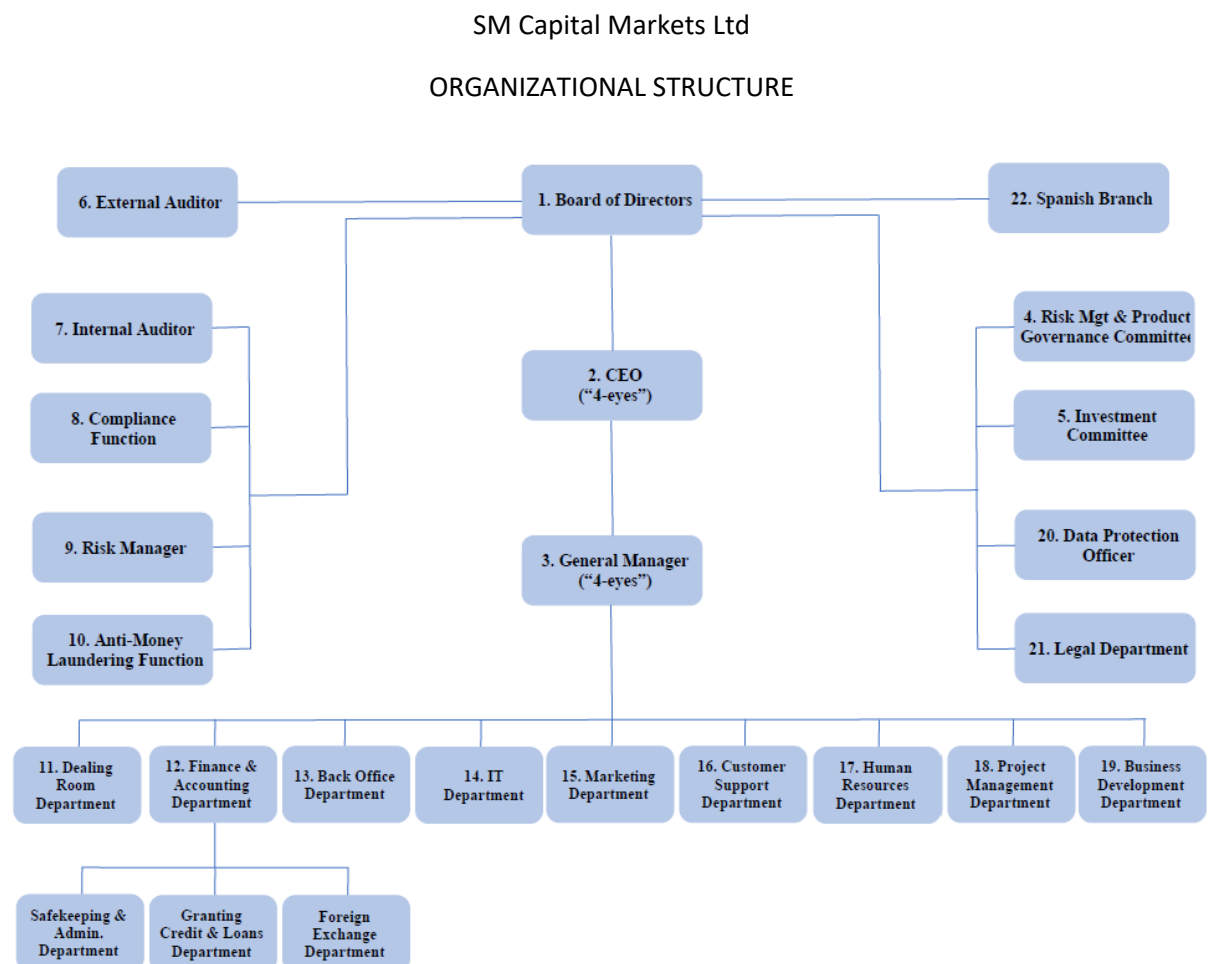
SM Capital Markets Ltd

ORGANIZATIONAL STRUCTURE

6. External Auditor

1. Board of Directors

22. Spanish Branch

7. Internal Auditor

8. Compliance Function

9. Risk Manager

10. Anti-Money Laundering Function

2. CEO ("4-eyes")

3. General Manager ("4-eyes")

4. Risk Mgt & Product Governance Committe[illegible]

5. Investment Committee

20. Data Protection Officer

21. Legal Department

11. Dealing Room Department

12. Finance & Accounting Department

13. Back Office Department

14. IT Department

15. Marketing Department

16. Customer Support Department

17. Human Resources Department

18. Project Management Department

19. Business Development Department

Safekeeping & Admin. Department

Granting Credit & Loans Department

Foreign Exchange Department